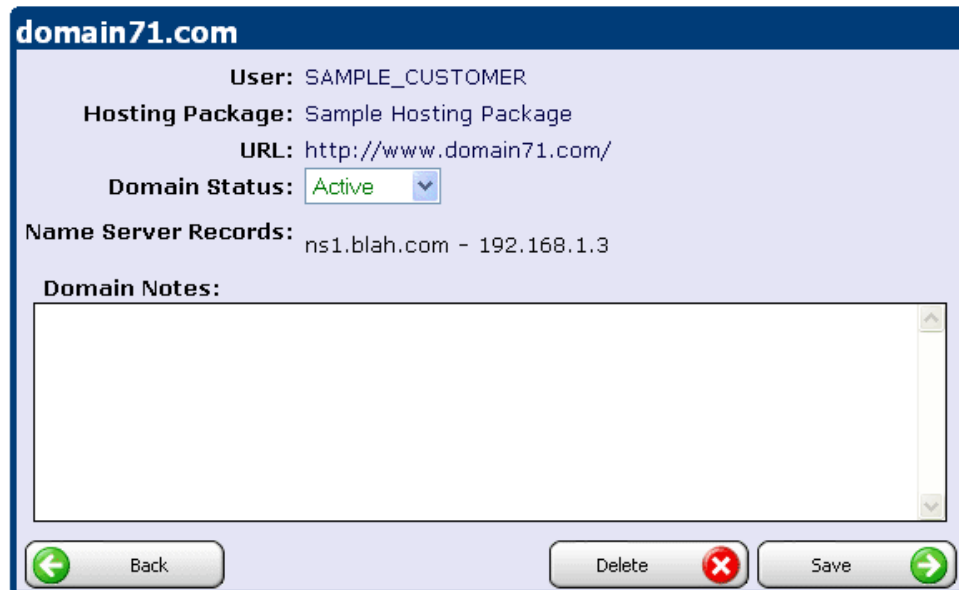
domain71.com

User: SAMPLE_CUSTOMER
Hosting Package: Sample Hosting Package
URL: http://www.domain71.com/
Domain Status: Active
Name Server Records: ns1.blah.com - 192.168.1.3

Domain Notes:

Back
Delete
Save